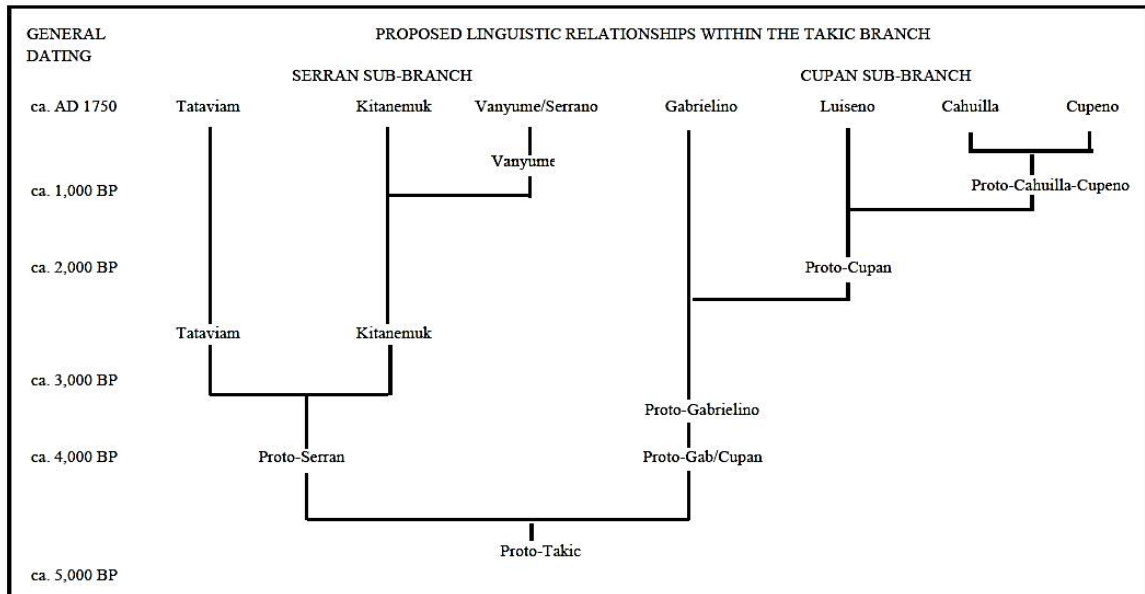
GENERAL DATING

PROPOSED LINGUISTIC RELATIONSHIPS WITHIN THE TAKIC BRANCH

SERRAN SUB-BRANCH

CUPAN SUB-BRANCH

ca. AD 1750

Tataviam

Kitanemuk

Vanyume/Serrano

Gabrielino

Luiseno

Cahuilla

Cupeno

Vanyume

ca. 1,000 BP

Proto-Cahuilla-Cupeno

ca. 2,000 BP

Proto-Cupan

Tataviam

Kitanemuk

ca. 3,000 BP

Proto-Gabrielino

ca. 4,000 BP

Proto-Serran

Proto-Gab/Cupan

Proto-Takic

ca. 5,000 BP